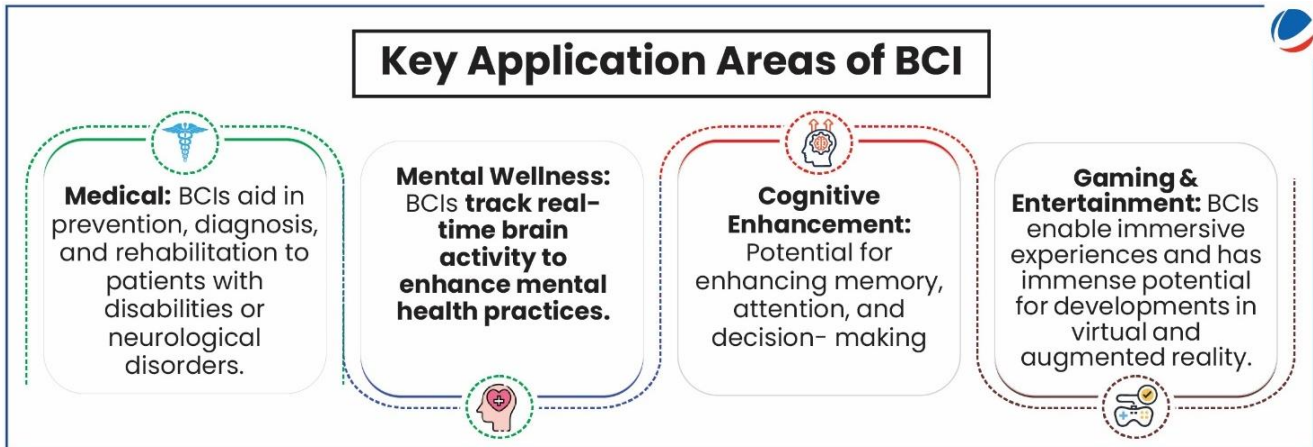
Key Application Areas of BCI

Medical: BCIs aid in prevention, diagnosis, and rehabilitation to patients with disabilities or neurological disorders.

Mental Wellness: BCIs track real-time brain activity to enhance mental health practices.

Cognitive Enhancement: Potential for enhancing memory, attention, and decision- making

Gaming & Entertainment: BCIs enable immersive experiences and has immense potential for developments in virtual and augmented reality.